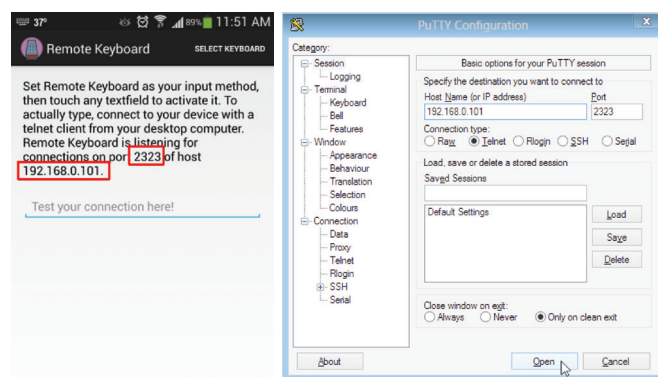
37° 89% 11:51 AM

Remote Keyboard SELECT KEYBOARD

Set Remote Keyboard as your input method, then touch any textfield to activate it. To actually type, connect to your device with a telnet client from your desktop computer. Remote Keyboard is listening for connections on port 2323 of host 192.168.0.101.

Test your connection here!

PuTTY Configuration

Category:

Session
Logging
Terminal
Keyboard
Bell
Features
Window
Appearance
Behaviour
Translation
Selection
Colours
Connection
Data
Proxy
Telnet
Rlogin
SSH
Serial

Basic options for your PuTTY session

Specify the destination you want to connect to

Host Name (or IP address)
192.168.0.101

Port
2323

Connection type:
Raw Telnet Rlogin SSH Serial

Load, save or delete a stored session

Saved Sessions

Default Settings

Load
Save
Delete

Close window on exit:
Always Never Only on clean exit

About

Open

Cancel